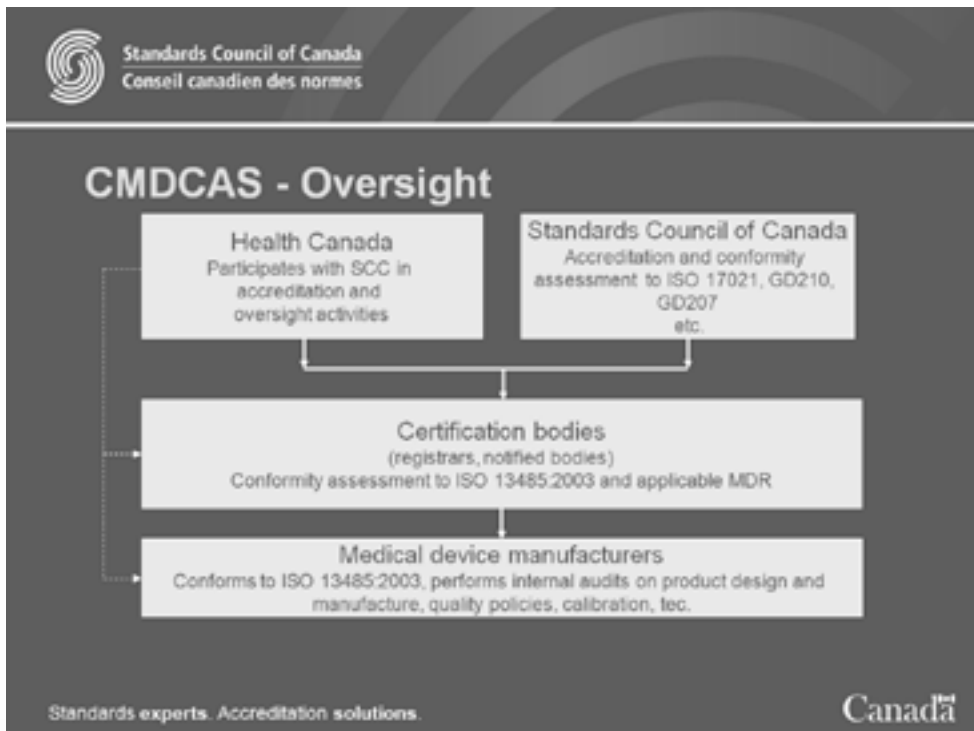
Standards Council of Canada
Conseil canadien des normes

CMDCAS - Oversight

Health Canada
Participates with SCC in accreditation and oversight activities

Standards Council of Canada
Accreditation and conformity assessment to ISO 17021, GD210, GD207 etc.

Certification bodies
(registrars, notified bodies)
Conformity assessment to ISO 13485:2003 and applicable MDR

Medical device manufacturers
Conforms to ISO 13485:2003, performs internal audits on product design and manufacture, quality policies, calibration, tec.

Standards experts. Accreditation solutions.

Canadä